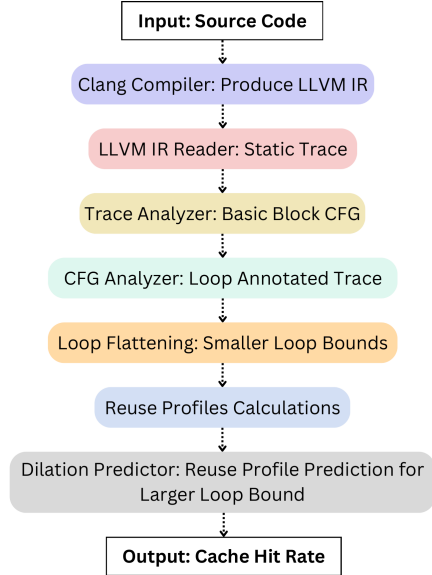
Input: Source Code

Clang Compiler: Produce LLVM IR

LLVM IR Reader: Static Trace

Trace Analyzer: Basic Block CFG

CFG Analyzer: Loop Annotated Trace

Loop Flattening: Smaller Loop Bounds

Reuse Profiles Calculations

Dilation Predictor: Reuse Profile Prediction for Larger Loop Bound

Output: Cache Hit Rate